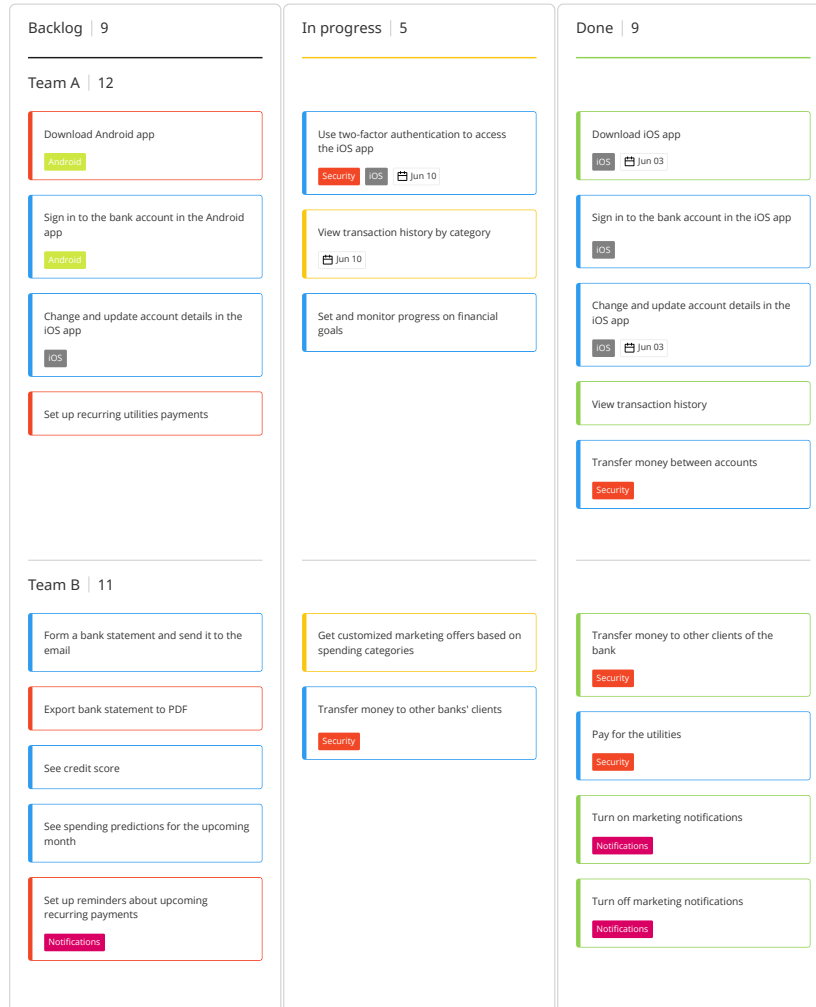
Backlog | 9

Team A | 12

Download Android app

Android

Sign in to the bank account in the Android app

Android

Change and update account details in the iOS app

iOS

Set up recurring utilities payments

Team B | 11

Form a bank statement and send it to the email

Export bank statement to PDF

See credit score

See spending predictions for the upcoming month

Set up reminders about upcoming recurring payments

Notifications

In progress | 5

Use two-factor authentication to access the iOS app

Security iOS Jun 10

View transaction history by category

Jun 10

Set and monitor progress on financial goals

Get customized marketing offers based on spending categories

Transfer money to other banks' clients

Security

Done | 9

Download iOS app

iOS Jun 03

Sign in to the bank account in the iOS app

iOS

Change and update account details in the iOS app

iOS Jun 03

View transaction history

Transfer money between accounts

Security

Transfer money to other clients of the bank

Security

Pay for the utilities

Security

Turn on marketing notifications

Notifications

Turn off marketing notifications

Notifications